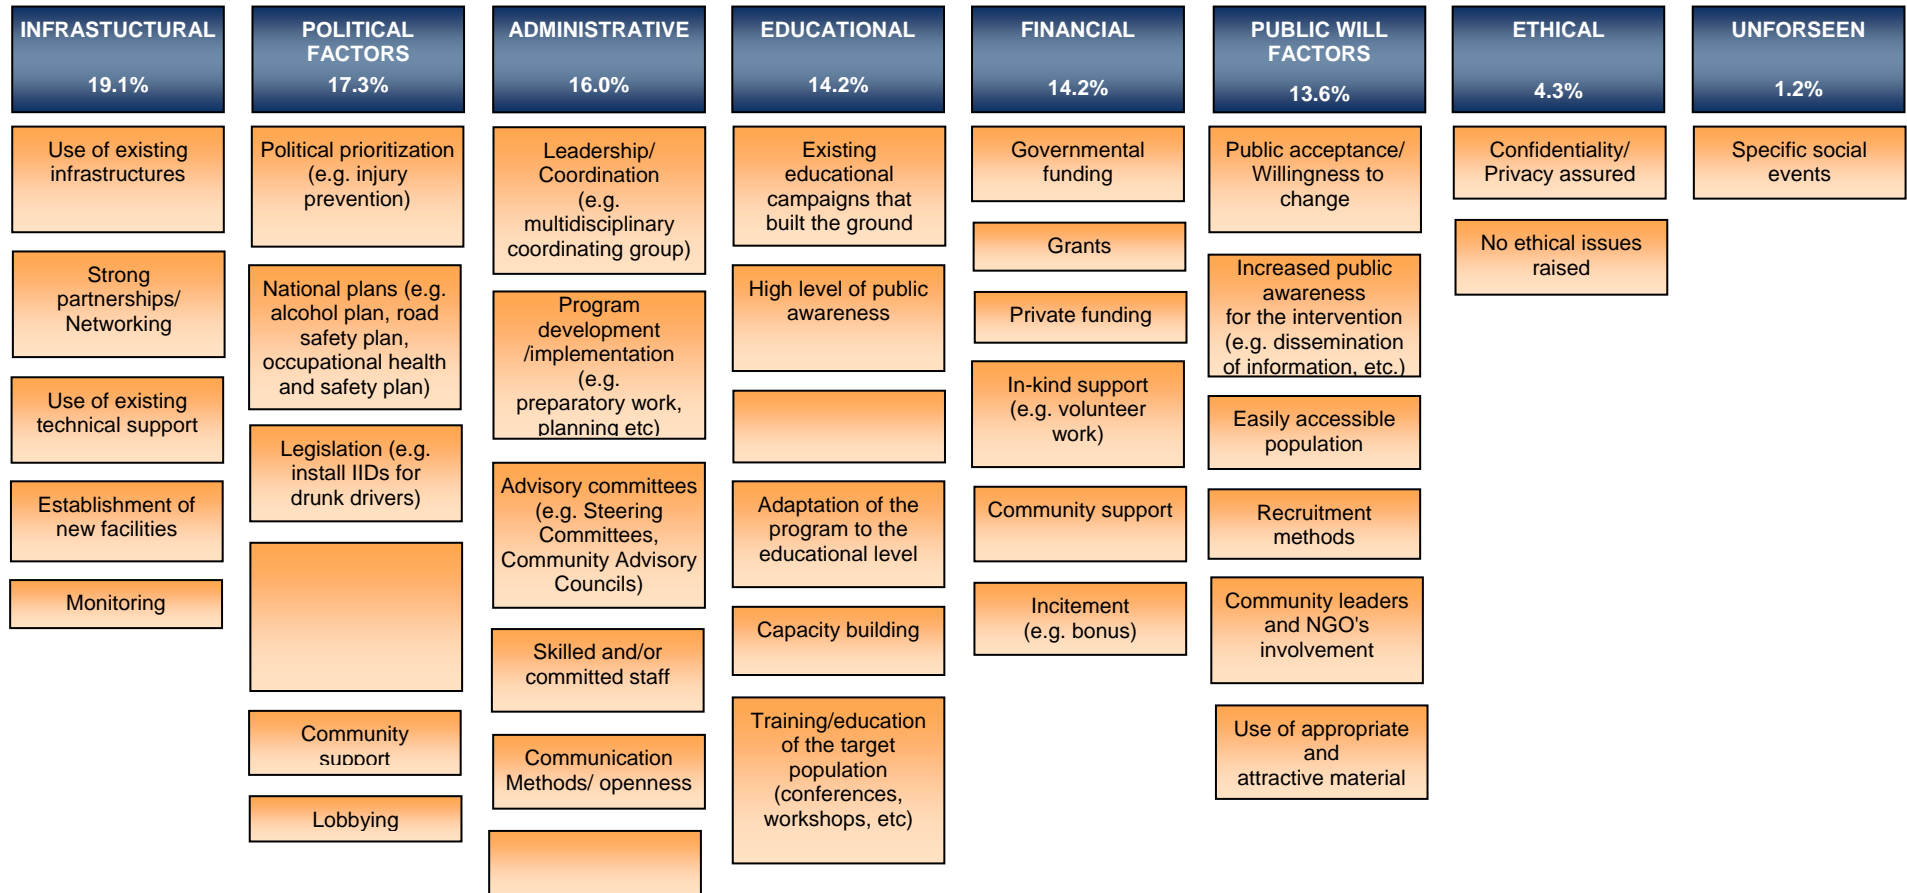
INFRASTUCTURAL
19.1%

Use of existing infrastructures

Strong partnerships/ Networking

Use of existing technical support

Establishment of new facilities

Monitoring

POLITICAL FACTORS
17.3%

Political prioritization (e.g. injury prevention)

National plans (e.g. alcohol plan, road safety plan, occupational health and safety plan)

Legislation (e.g. install IIDs for drunk drivers)

Community support

Lobbying

ADMINISTRATIVE
16.0%

Leadership/ Coordination (e.g. multidisciplinary coordinating group)

Program development /implementation (e.g. preparatory work, planning etc)

Advisory committees (e.g. Steering Committees, Community Advisory Councils)

Skilled and/or committed staff

Communication Methods/ openness

EDUCATIONAL
14.2%

Existing educational campaigns that built the ground

High level of public awareness

Adaptation of the program to the educational level

Capacity building

Training/education of the target population (conferences, workshops, etc)

FINANCIAL
14.2%

Governmental funding

Grants

Private funding

In-kind support (e.g. volunteer work)

Community support

Incitement (e.g. bonus)

PUBLIC WILL FACTORS
13.6%

Public acceptance/ Willingness to change

Increased public awareness for the intervention (e.g. dissemination of information, etc.)

Easily accessible population

Recruitment methods

Community leaders and NGO's involvement

Use of appropriate and attractive material

ETHICAL
4.3%

Confidentiality/ Privacy assured

No ethical issues raised

UNFORSEEN
1.2%

Specific social events